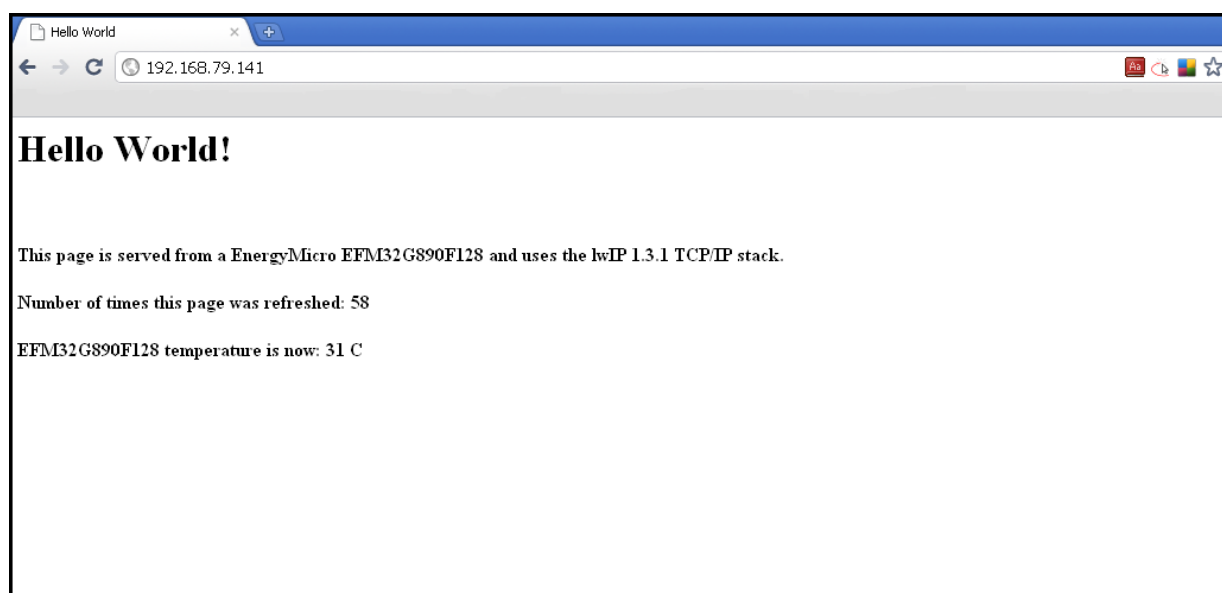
Hello World

192.168.79.141

Hello World!

This page is served from a EnergyMicro EFM32G890F128 and uses the lwIP 1.3.1 TCP/IP stack.

Number of times this page was refreshed: 58

EFM32G890F128 temperature is now: 31 C